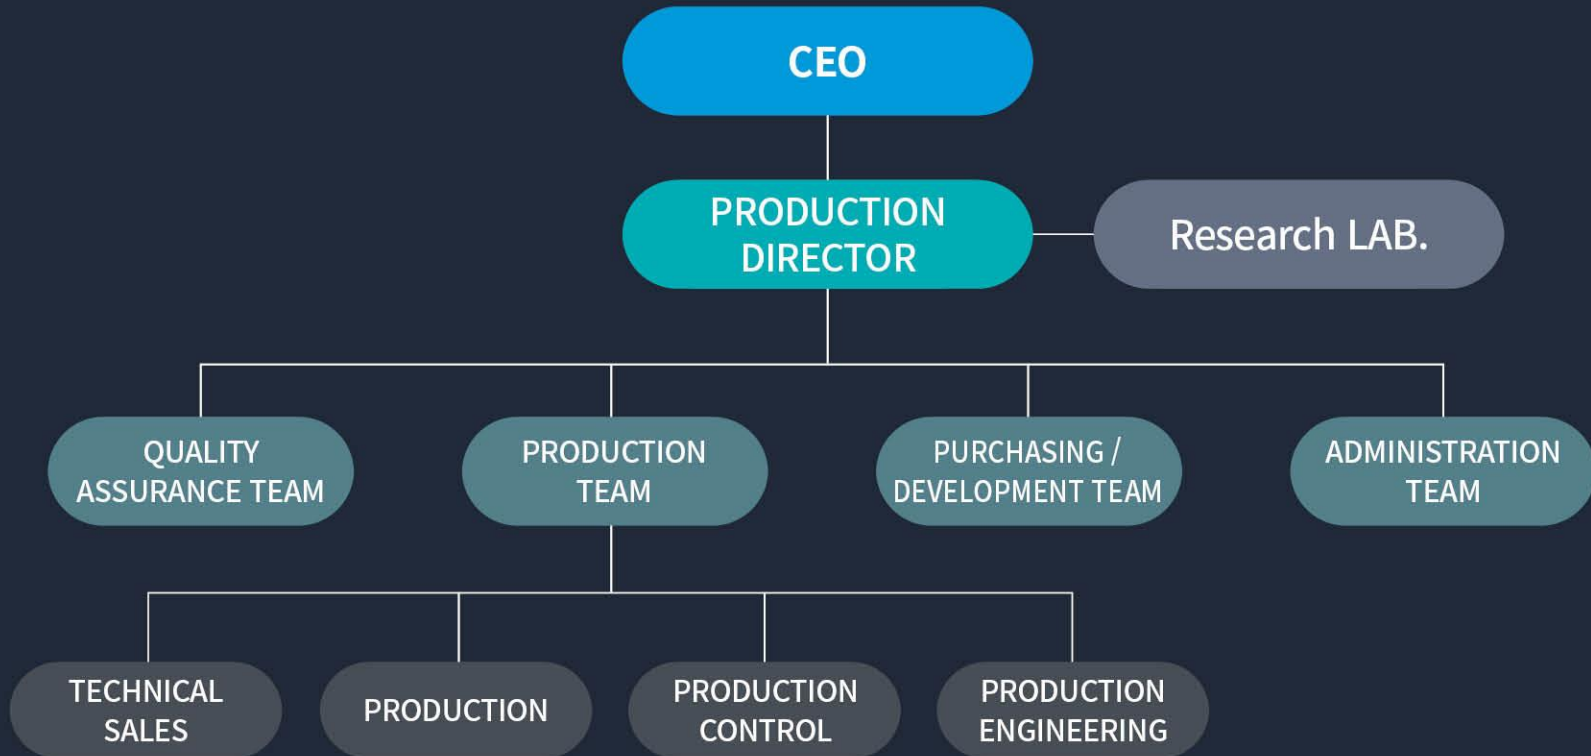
CEO

PRODUCTION DIRECTOR

Research LAB.

QUALITY ASSURANCE TEAM

PRODUCTION TEAM

PURCHASING / DEVELOPMENT TEAM

ADMINISTRATION TEAM

TECHNICAL SALES

PRODUCTION

PRODUCTION CONTROL

PRODUCTION ENGINEERING